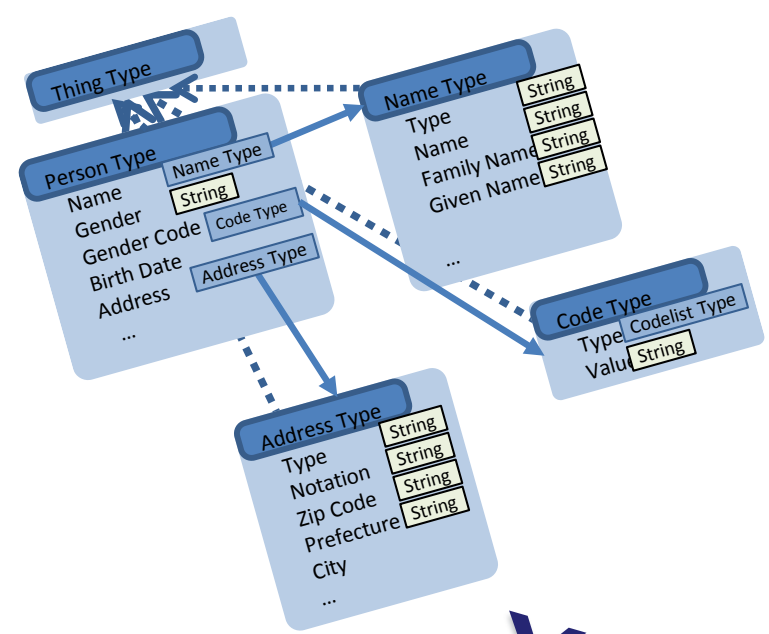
Thing Type

Name Type
Type
Name
Family Name
Given Name
...
String
String
String
String

Person Type
Name
Gender
Gender Code
Birth Date
Address
...
Name Type
String
Code Type
Address Type

Code Type
Type
Value
Codelist Type
String

Address Type
Type
Notation
Zip Code
Prefecture
City
...
String
String
String
String